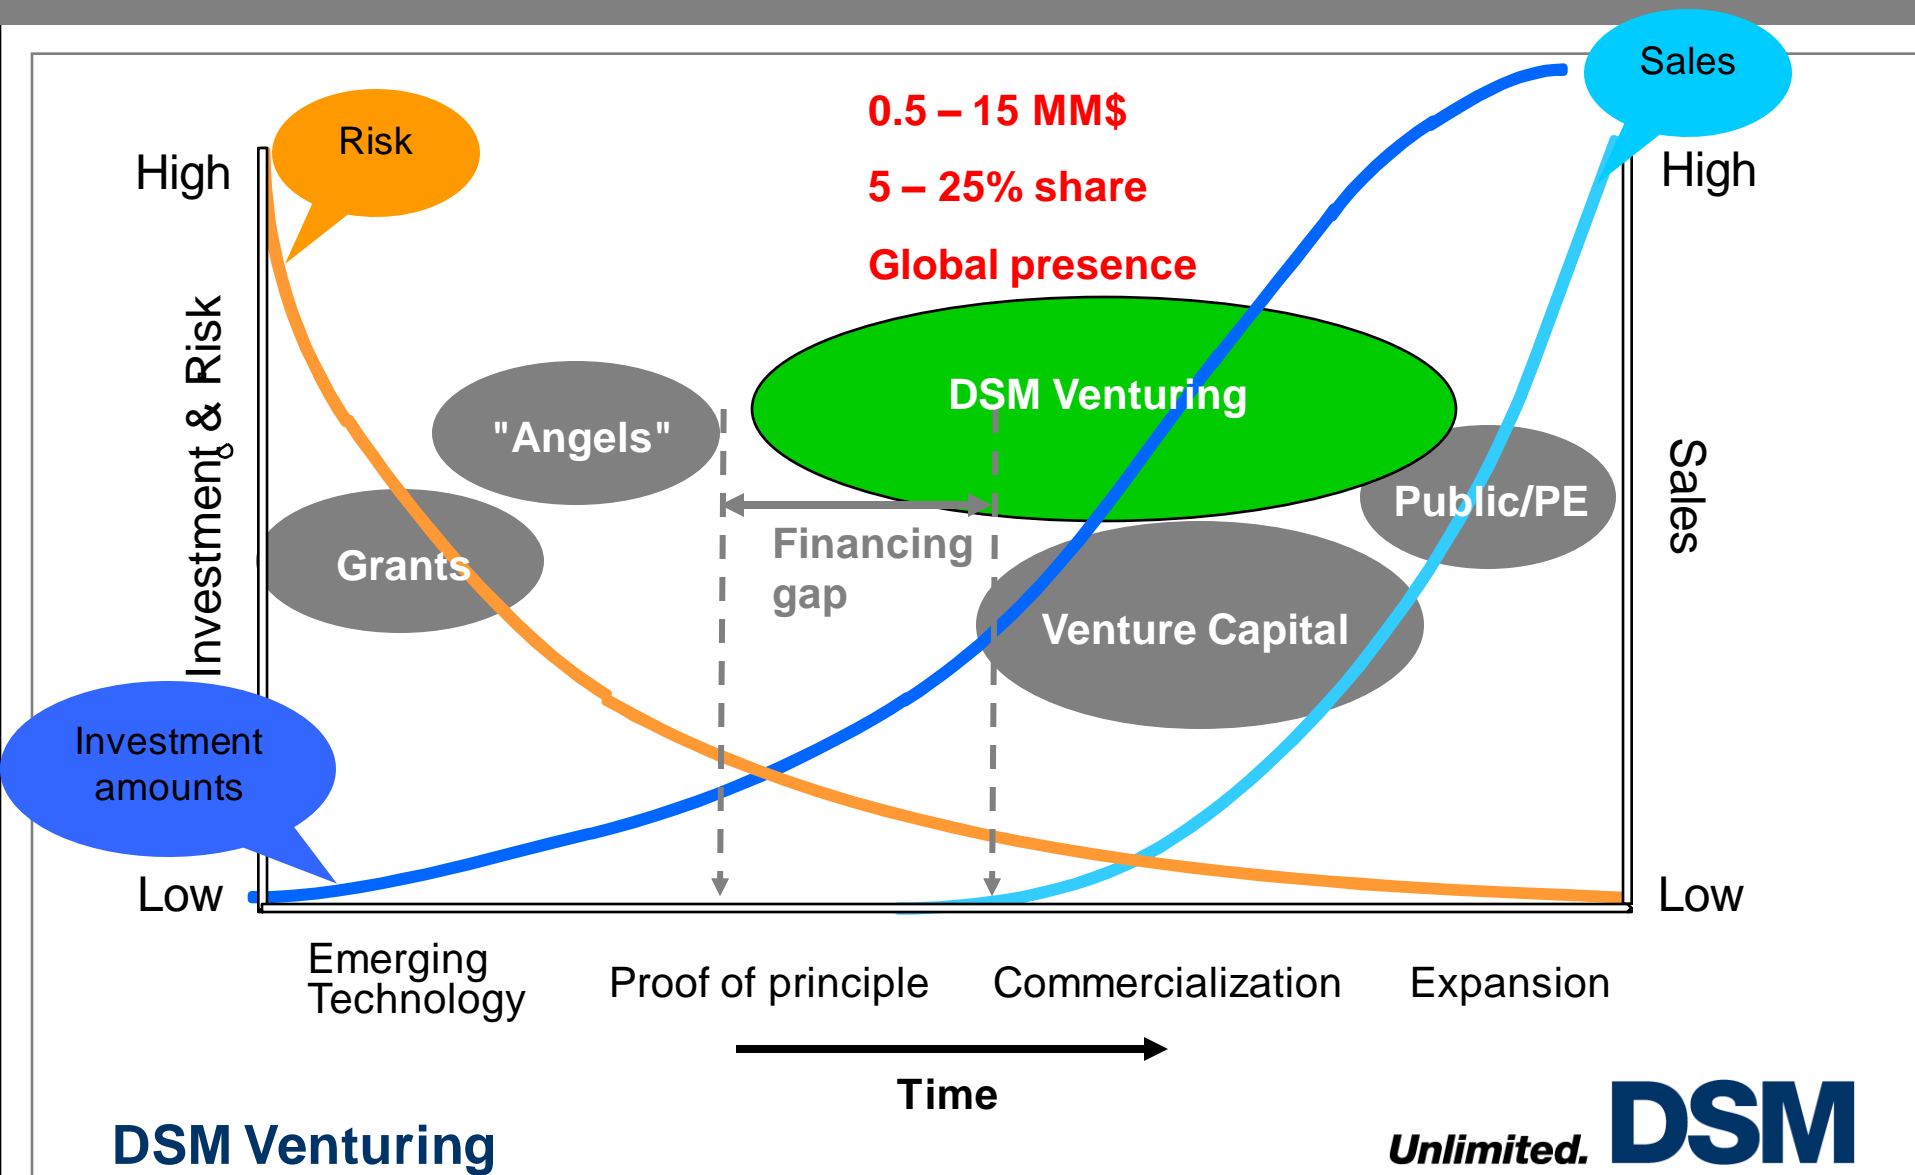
Risk

Sales

0.5 – 15 MM$

5 – 25% share

Global presence

High

High

Investment & Risk

Sales

DSM Venturing

"Angels"

Grants

Financing gap

Public/PE

Venture Capital

Investment amounts

Low

Low

Emerging Technology

Proof of principle

Commercialization

Expansion

Time

DSM Venturing

Unlimited. DSM